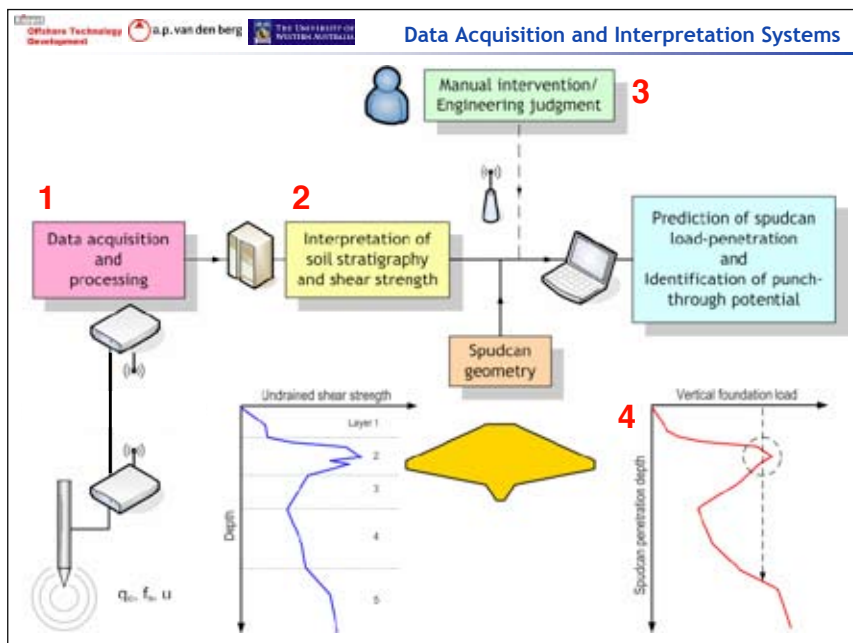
Offshore Technology Development a.p. van den berg The University of Western Australia

Data Acquisition and Interpretation Systems

Manual intervention/ Engineering judgment

3

1

2

Data acquisition and processing

Interpretation of soil stratigraphy and shear strength

Prediction of spudcan load-penetration and Identification of punch-through potential

Spudcan geometry

Undrained shear strength

Layer 1

2

3

4

5

Depth

4

Vertical foundation load

Spudcan penetration depth

$q_c$, $f_s$, u